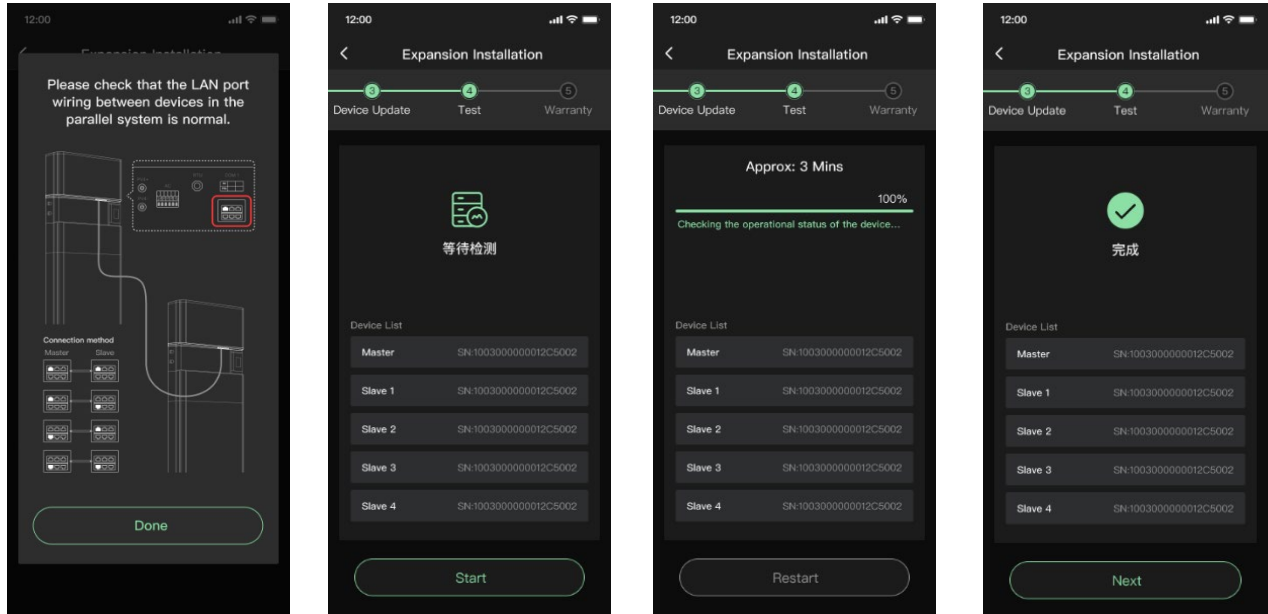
12:00

Expansion Installation

Please check that the LAN port wiring between devices in the parallel system is normal.

Connection method
Master Slave

Done

12:00

Expansion Installation

3 Device Update 4 Test 5 Warranty

等待检测

Device List

| Master | SN:1003000000012C5002 |
|---|---|
| Slave 1 | SN:1003000000012C5002 |
| Slave 2 | SN:1003000000012C5002 |
| Slave 3 | SN:1003000000012C5002 |
| Slave 4 | SN:1003000000012C5002 |

Start

12:00

Expansion Installation

3 Device Update 4 Test 5 Warranty

Approx: 3 Mins

100%

Checking the operational status of the device...

Device List

| Master | SN:1003000000012C5002 |
|---|---|
| Slave 1 | SN:1003000000012C5002 |
| Slave 2 | SN:1003000000012C5002 |
| Slave 3 | SN:1003000000012C5002 |
| Slave 4 | SN:1003000000012C5002 |

Restart

12:00

Expansion Installation

3 Device Update 4 Test 5 Warranty

完成

Device List

| Master | SN:1003000000012C5002 |
|---|---|
| Slave 1 | SN:1003000000012C5002 |
| Slave 2 | SN:1003000000012C5002 |
| Slave 3 | SN:1003000000012C5002 |
| Slave 4 | SN:1003000000012C5002 |

Next